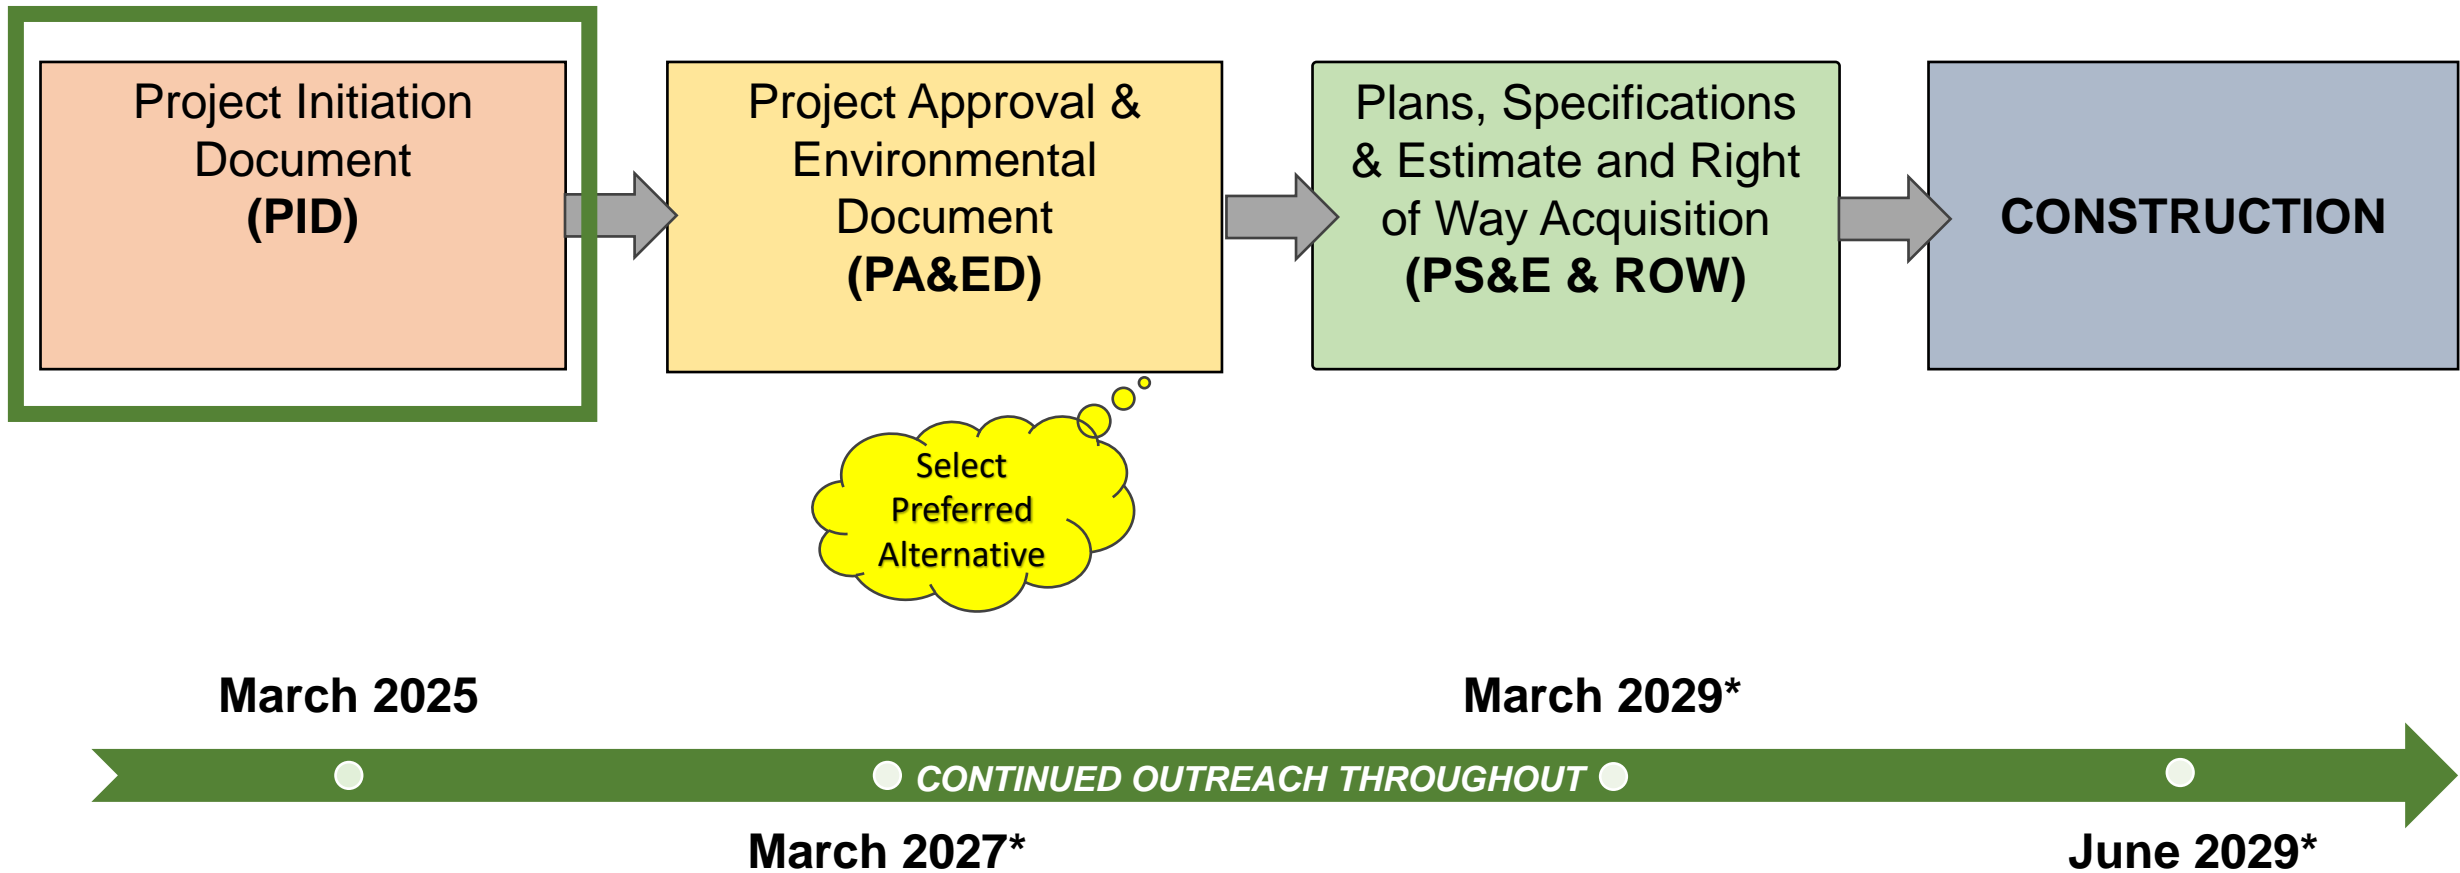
Project Initiation Document
(PID)

Project Approval & Environmental Document
(PA&ED)

Plans, Specifications & Estimate and Right of Way Acquisition
(PS&E & ROW)

CONSTRUCTION

Select Preferred Alternative

March 2025

March 2029*

CONTINUED OUTREACH THROUGHOUT

March 2027*

June 2029*